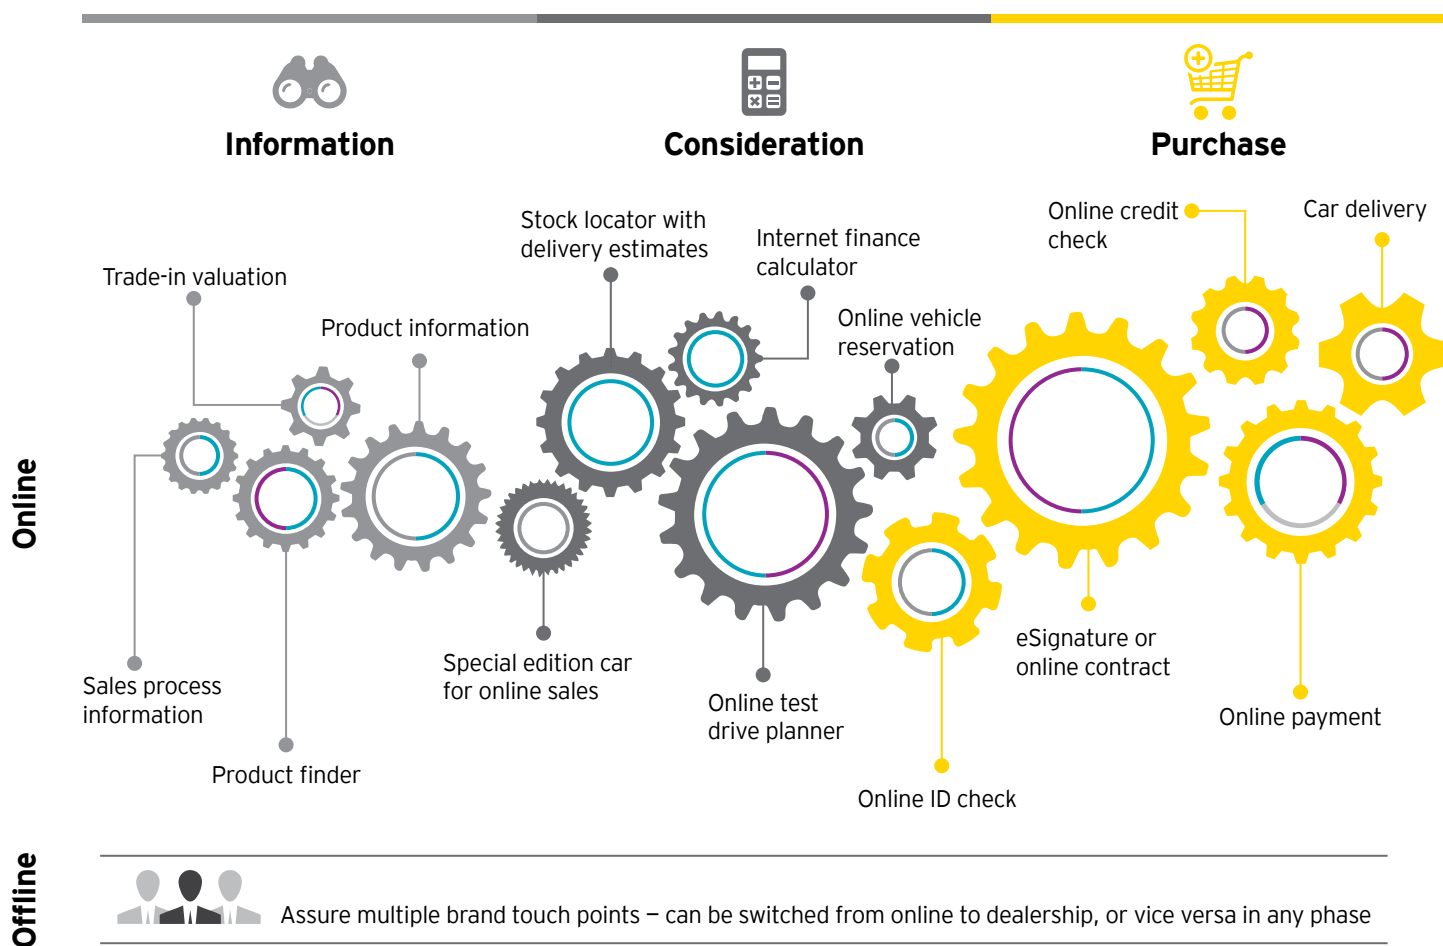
Information

Consideration

Purchase

Online

Trade-in valuation

Product information

Stock locator with delivery estimates

Internet finance calculator

Online vehicle reservation

Online credit check

Car delivery

Sales process information

Product finder

Special edition car for online sales

Online test drive planner

Online ID check

eSignature or online contract

Online payment

Offline

Assure multiple brand touch points – can be switched from online to dealership, or vice versa in any phase